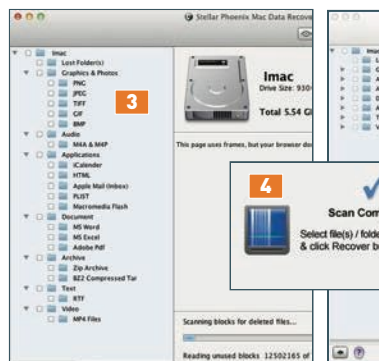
Stellar Phoenix Mac Data Recove

Imac
Lost Folder(s)
Graphics & Photos
PNG
JPEG
TIFF
GIF
BMP
Audio
M4A & M4P
Applications
iCalender
HTML
Apple Mail (inbox)
PLIST
Macromedia Flash
Document
MS Word
MS Excel
Adobe Pdf
Archive
Zip Archive
BZ2 Compressed Tar
Text
RTF
Video
MP4 Files

3

Imac
Drive Size: 930
Total 5.54 G

This page uses frames, but your browser do

4

Scan Com

Select file(s) / folde
& click Recover b

Scanning blocks for deleted files...

Reading unused blocks 12502165 of